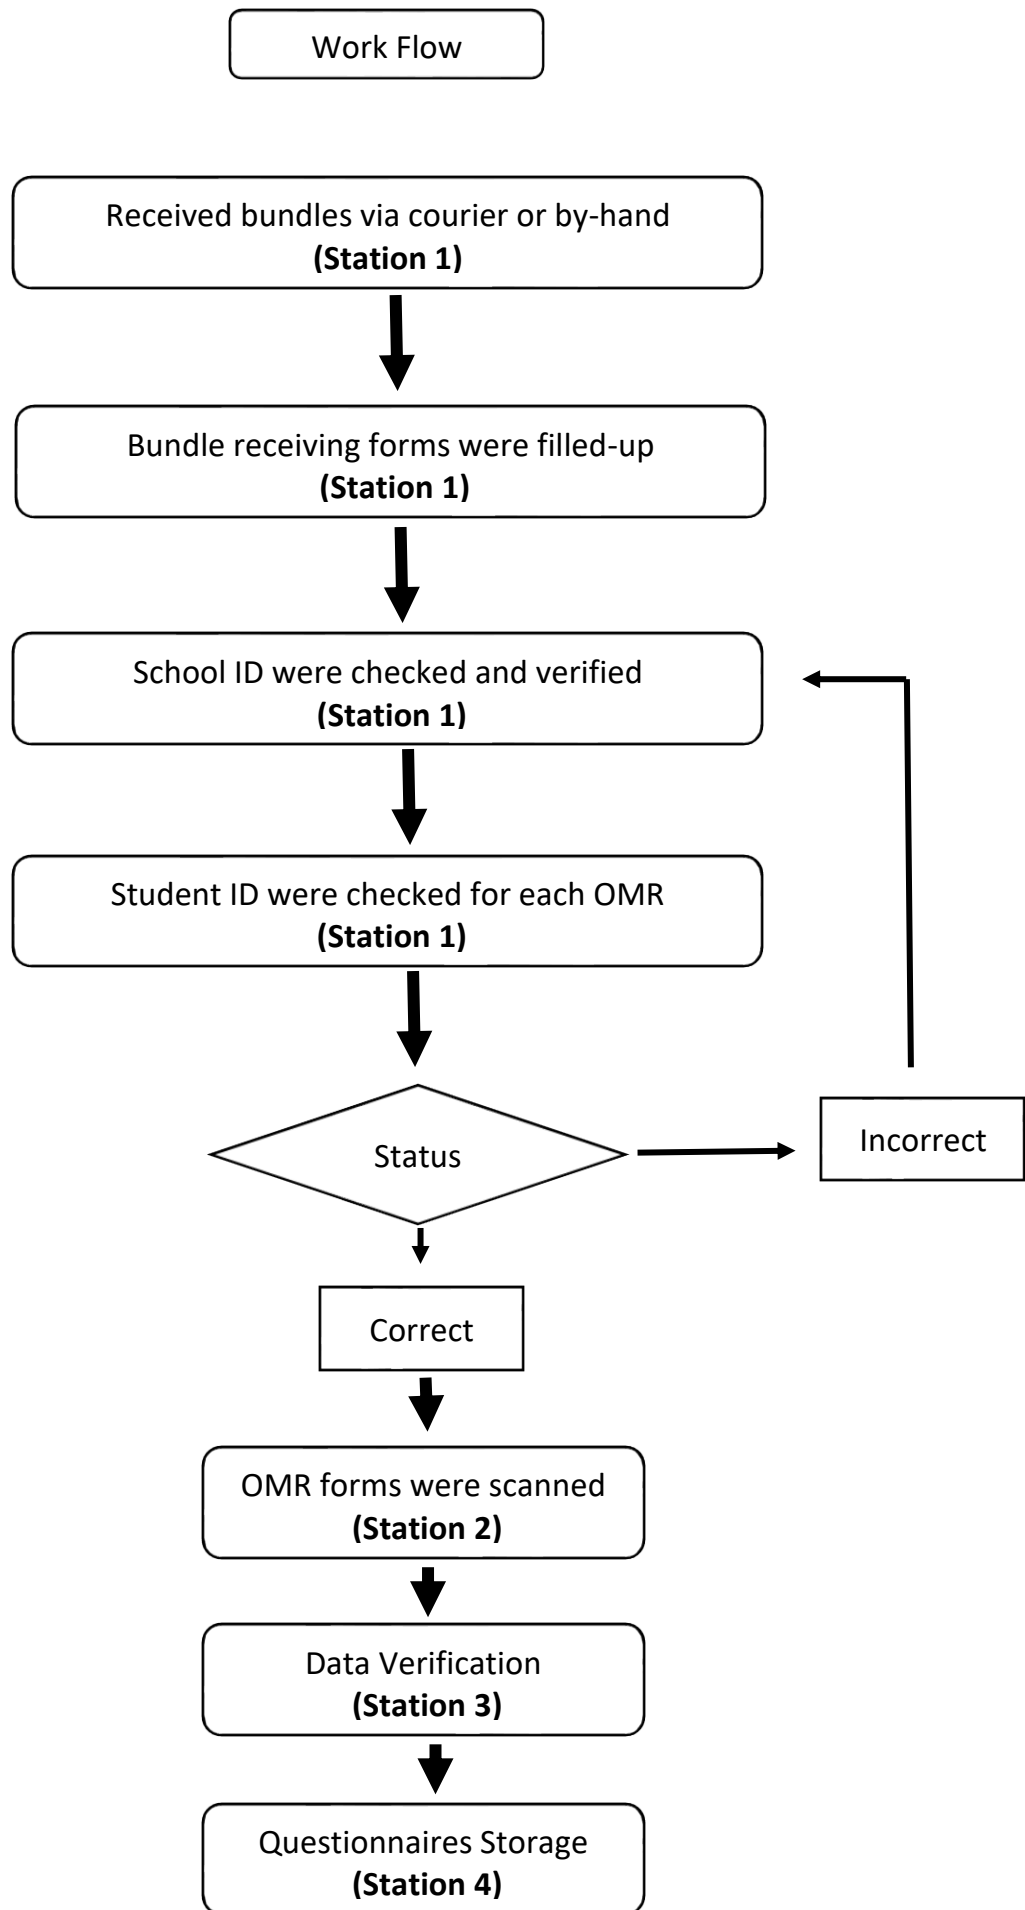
Work Flow

Received bundles via courier or by-hand
**(Station 1)**

Bundle receiving forms were filled-up
**(Station 1)**

School ID were checked and verified
**(Station 1)**

Student ID were checked for each OMR
**(Station 1)**

Status

Incorrect

Correct

OMR forms were scanned
**(Station 2)**

Data Verification
**(Station 3)**

Questionnaires Storage
**(Station 4)**